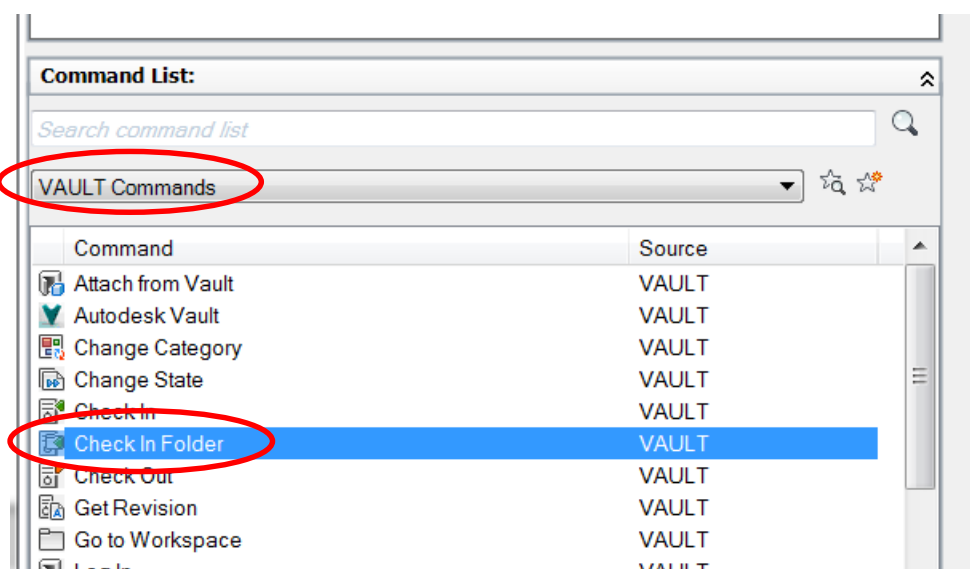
Command List:

Search command list

VAULT Commands

| Command | Source |
|---|---|
| Attach from Vault | VAULT |
| Autodesk Vault | VAULT |
| Change Category | VAULT |
| Change State | VAULT |
| Check In | VAULT |
| Check In Folder | VAULT |
| Check Out | VAULT |
| Get Revision | VAULT |
| Go to Workspace | VAULT |
| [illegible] | VAULT |